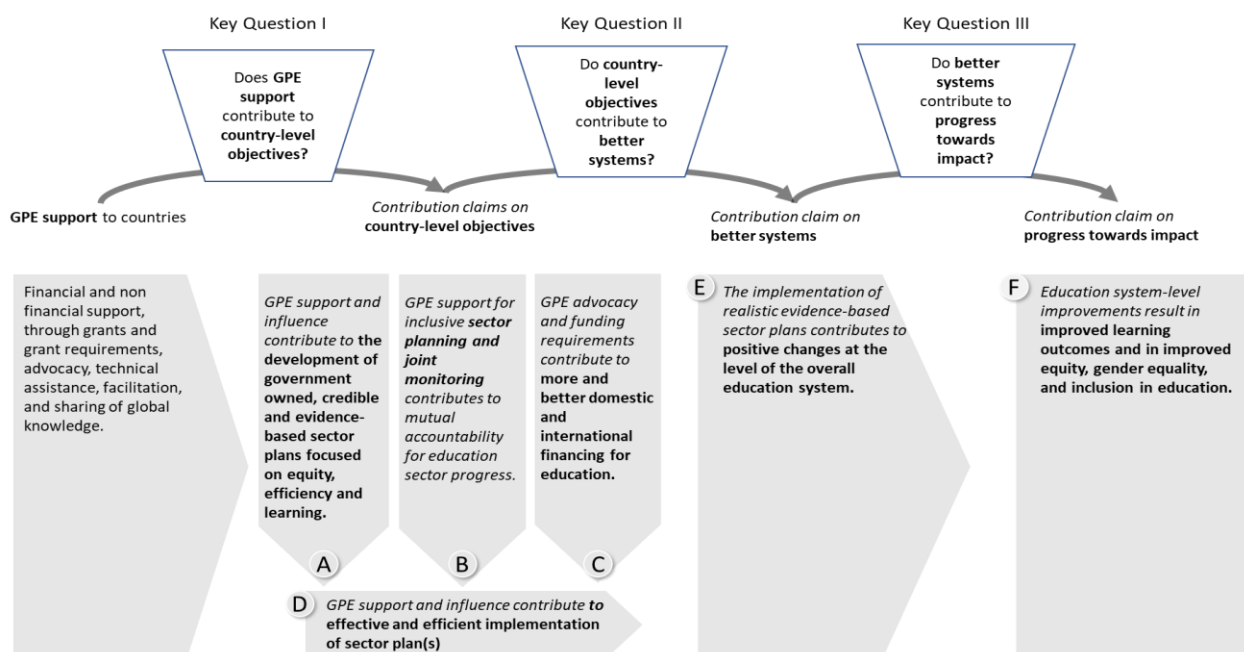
Key Question I

Does GPE support contribute to country-level objectives?

Key Question II

Do country-level objectives contribute to better systems?

Key Question III

Do better systems contribute to progress towards impact?

GPE support to countries

Contribution claims on country-level objectives

Contribution claim on better systems

Contribution claim on progress towards impact

Financial and non financial support, through grants and grant requirements, advocacy, technical assistance, facilitation, and sharing of global knowledge.

GPE support and influence contribute to the development of government owned, credible and evidence-based sector plans focused on equity, efficiency and learning.

A

GPE support for inclusive sector planning and joint monitoring contributes to mutual accountability for education sector progress.

B

GPE advocacy and funding requirements contribute to more and better domestic and international financing for education.

C

D GPE support and influence contribute to effective and efficient implementation of sector plan(s)

E The implementation of realistic evidence-based sector plans contributes to positive changes at the level of the overall education system.

F Education system-level improvements result in improved learning outcomes and in improved equity, gender equality, and inclusion in education.